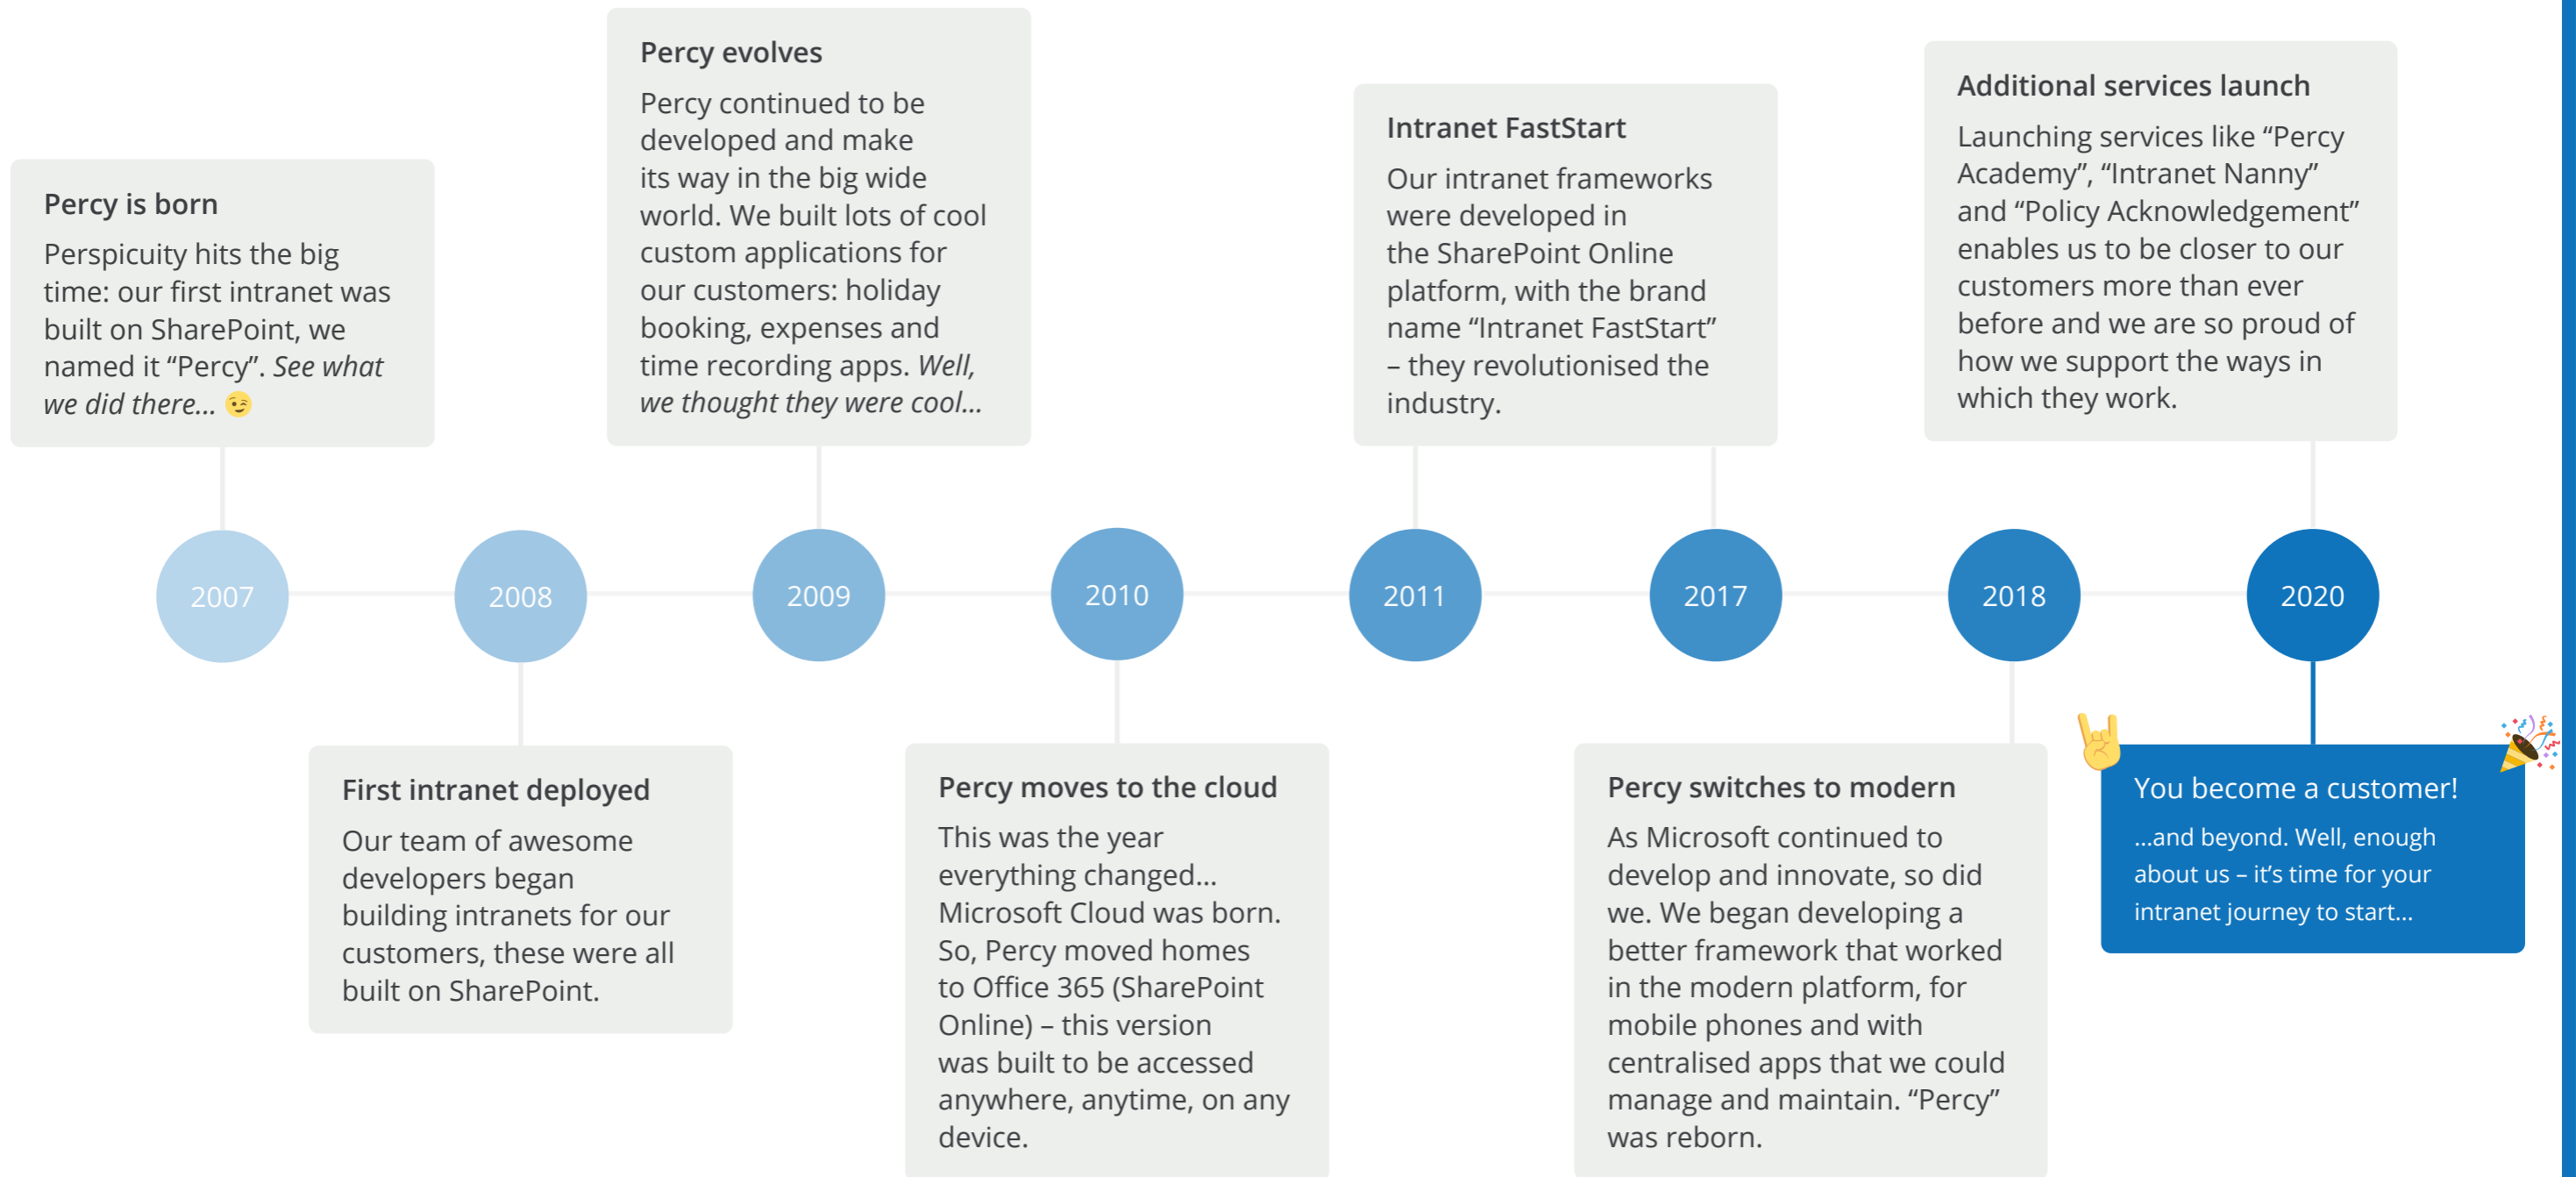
Percy is born

Perspicuity hits the big time: our first intranet was built on SharePoint, we named it “Percy”. *See what we did there...* 😉

2007

2008

First intranet deployed

Our team of awesome developers began building intranets for our customers, these were all built on SharePoint.

Percy evolves

Percy continued to be developed and make its way in the big wide world. We built lots of cool custom applications for our customers: holiday booking, expenses and time recording apps. *Well, we thought they were cool...*

2009

2010

Percy moves to the cloud

This was the year everything changed... Microsoft Cloud was born. So, Percy moved homes to Office 365 (SharePoint Online) – this version was built to be accessed anywhere, anytime, on any device.

Intranet FastStart

Our intranet frameworks were developed in the SharePoint Online platform, with the brand name “Intranet FastStart” – they revolutionised the industry.

2011

2017

Percy switches to modern

As Microsoft continued to develop and innovate, so did we. We began developing a better framework that worked in the modern platform, for mobile phones and with centralised apps that we could manage and maintain. “Percy” was reborn.

Additional services launch

Launching services like “Percy Academy”, “Intranet Nanny” and “Policy Acknowledgement” enables us to be closer to our customers more than ever before and we are so proud of how we support the ways in which they work.

2018

2020

You become a customer!

...and beyond. Well, enough about us – it’s time for your intranet journey to start...